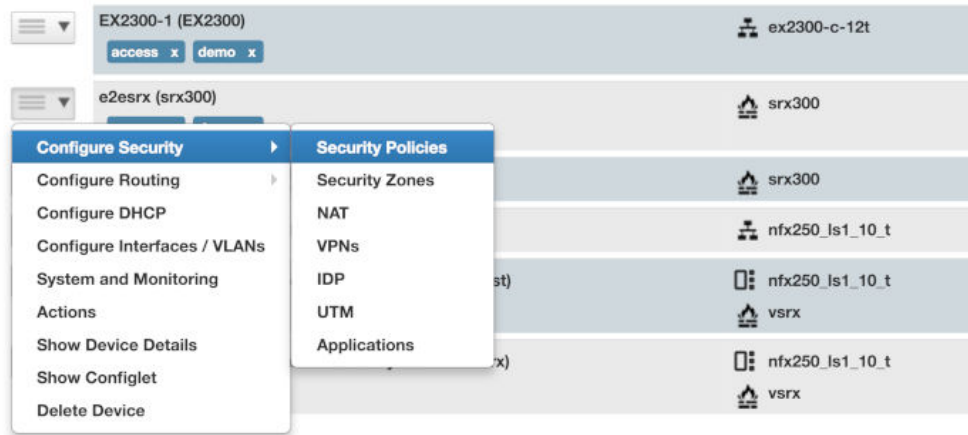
EX2300-1 (EX2300)

access x demo x

ex2300-c-12t

e2esrx (srx300)

srx300

Configure Security

Configure Routing

Configure DHCP

Configure Interfaces / VLANs

System and Monitoring

Actions

Show Device Details

Show Configlet

Delete Device

Security Policies

Security Zones

NAT

VPNs

IDP

UTM

Applications

srx300

nfx250_ls1_10_t

st)

nfx250_ls1_10_t

vsrx

rx)

nfx250_ls1_10_t

vsrx